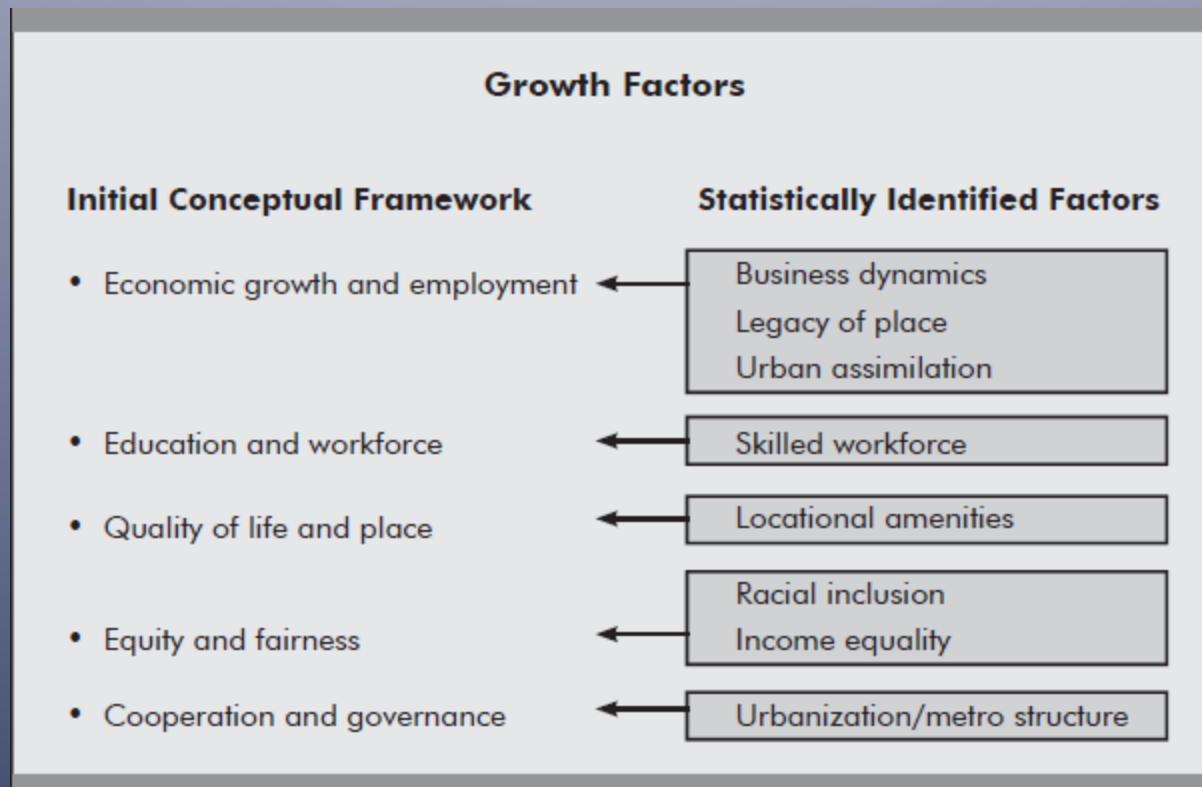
Growth Factors

Initial Conceptual Framework

- Economic growth and employment
- Education and workforce
- Quality of life and place
- Equity and fairness
- Cooperation and governance

Statistically Identified Factors

Business dynamics
Legacy of place
Urban assimilation

Skilled workforce

Locational amenities

Racial inclusion
Income equality

Urbanization/metro structure